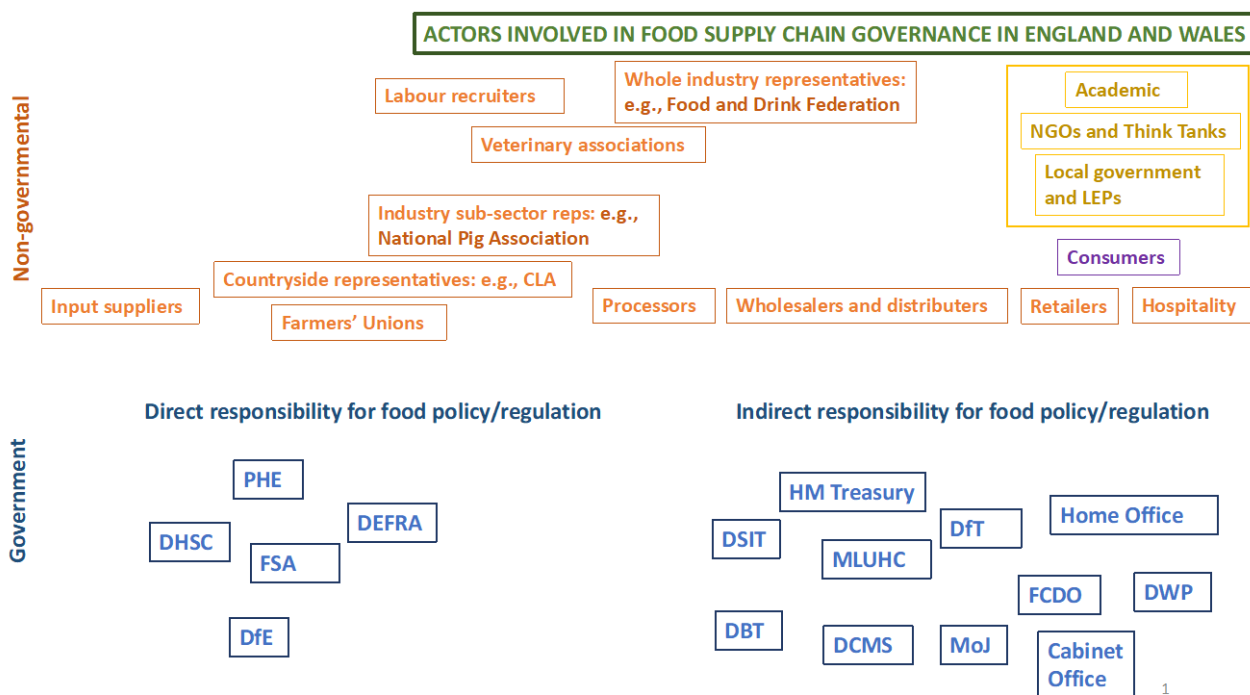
ACTORS INVOLVED IN FOOD SUPPLY CHAIN GOVERNANCE IN ENGLAND AND WALES

Non-governmental

Labour recruiters

Whole industry representatives: e.g., Food and Drink Federation

Veterinary associations

Academic

NGOs and Think Tanks

Local government and LEPs

Industry sub-sector reps: e.g., National Pig Association

Consumers

Countryside representatives: e.g., CLA

Input suppliers

Farmers' Unions

Processors

Wholesalers and distributers

Retailers

Hospitality

Government

Direct responsibility for food policy/regulation

PHE

DHSC

FSA

DEFRA

DfE

Indirect responsibility for food policy/regulation

HM Treasury

DSIT

DfT

Home Office

MLUHC

FCDO

DWP

DBT

DCMS

MoJ

Cabinet Office

1